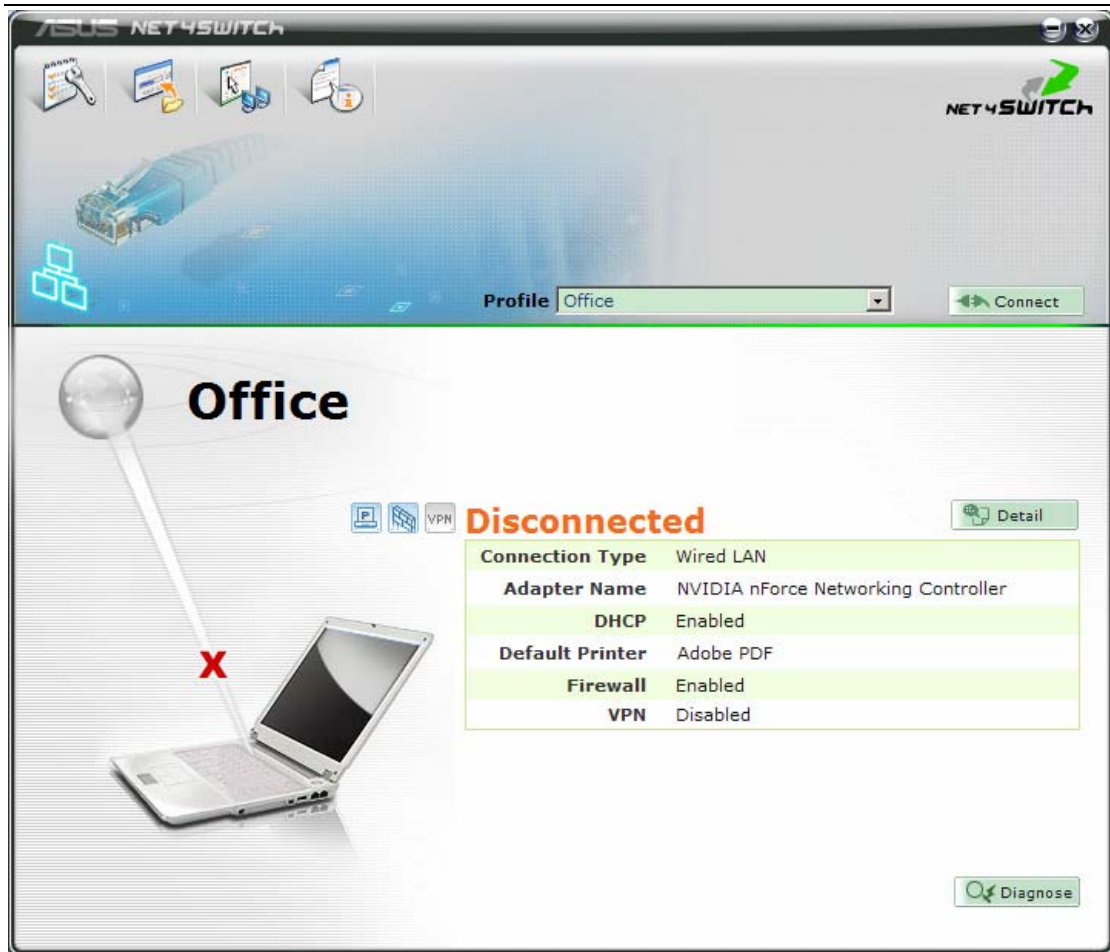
ASUS NET4SWITCH

NET4SWITCH

Profile Office

Connect

Office

VPN Disconnected

Detail

| | |
|---|---|
| Connection Type | Wired LAN |
| Adapter Name | NVIDIA nForce Networking Controller |
| DHCP | Enabled |
| Default Printer | Adobe PDF |
| Firewall | Enabled |
| VPN | Disabled |

X

Diagnose